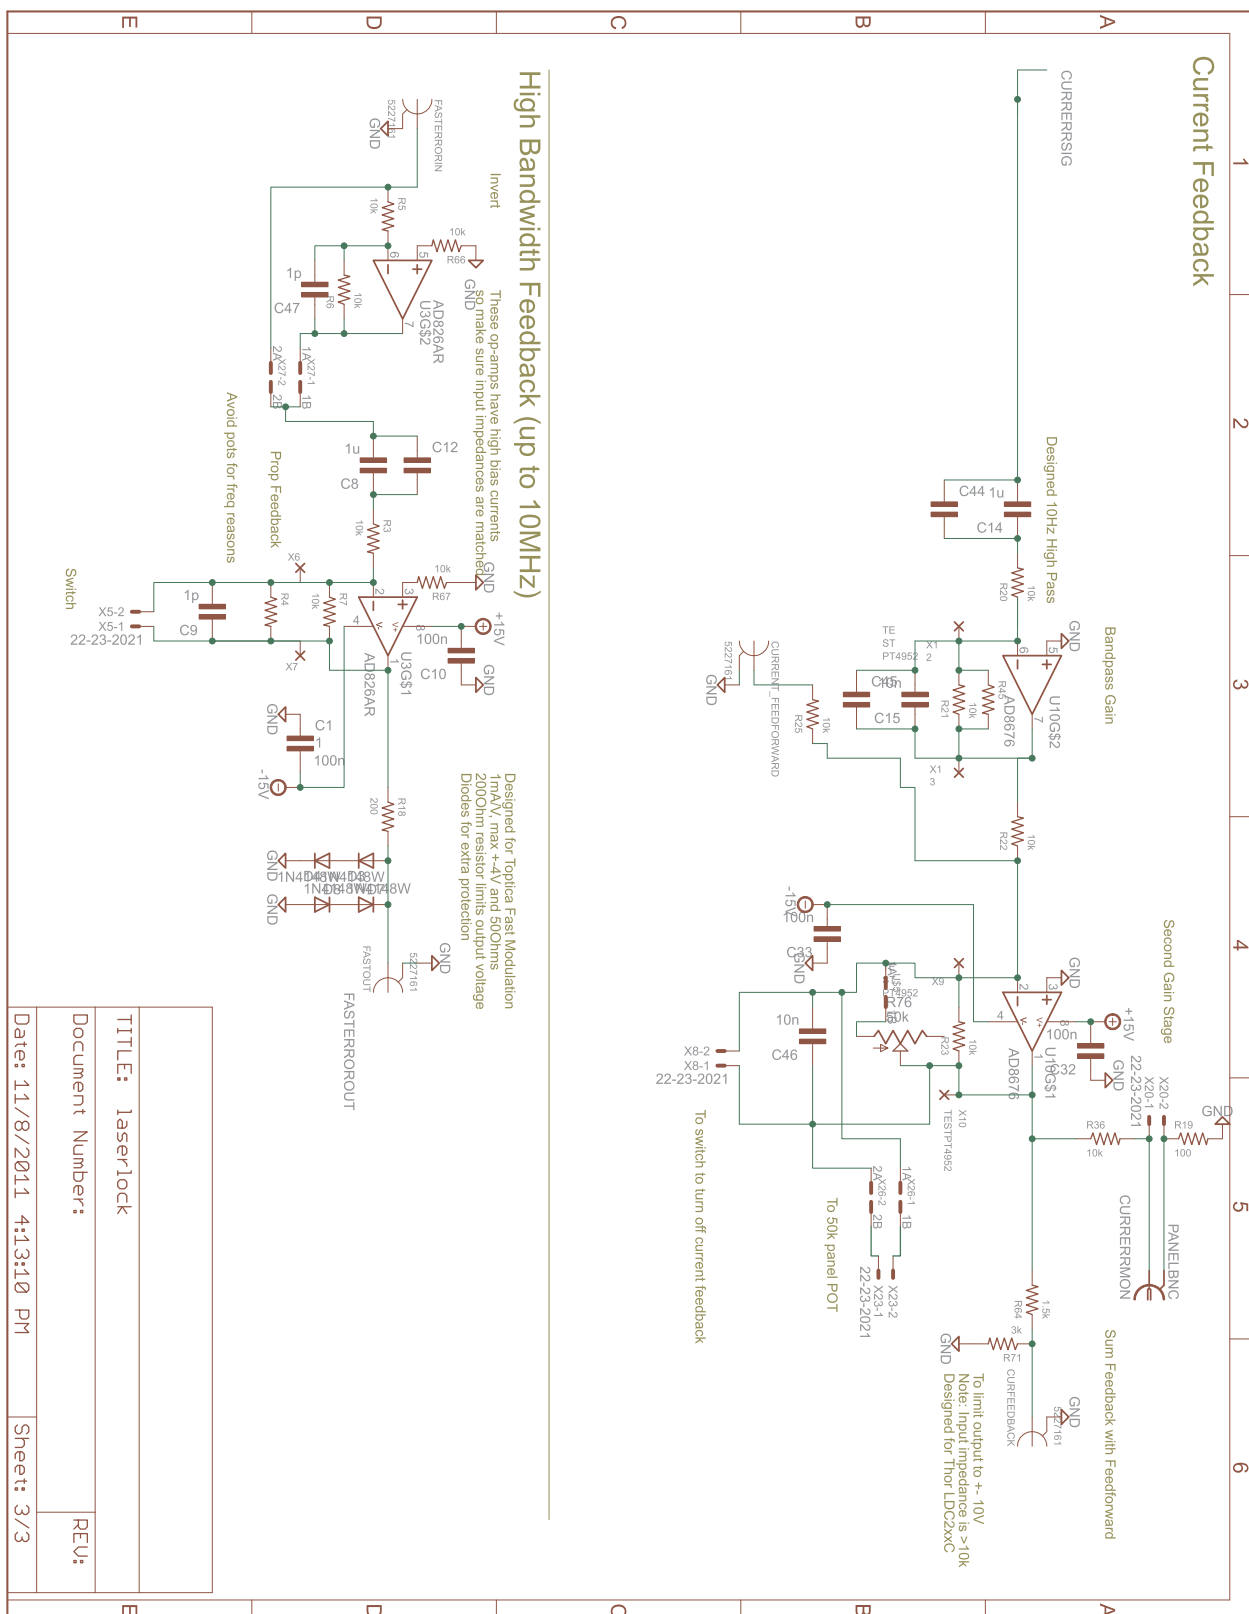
Current Feedback

CURRERRSIG

Designed 10Hz High Pass

C44 1u
C14
R20 10k

Bandpass Gain

GND
U10G$2
AD8676
TE ST PT4952
X1 2
C45 10n
C15
R21
R45 10k
X1 3
R25 10k
CURRENT_FEEDFORWARD
5227161
GND
R22 10k

Second Gain Stage

-15V
100n
C33
GND
X9
R76 50k
TEST PT4952
R23 10k
X10 TESTPT4952
U10G$1
AD8676
+15V
100n
C32
GND
10n
C46
X8-2
X8-1
22-23-2021
X20-2
X20-1
22-23-2021
R36 10k
R19 100
GND
CURRERRMON
PANELBNC
X26-2 2A 2B
X26-1 1A 1B
X23-2
X23-1
22-23-2021

To switch to turn off current feedback

To 50k panel POT

R64 1.5k
R71 3k
GND
CURFEEDBACK
5227161
GND

Sum Feedback with Feedforward

To limit output to +- 10V
Note: Input impedance is >10k
Designed for Thor LDC2xxC

High Bandwidth Feedback (up to 10MHz)

FASTERRORIN
5227161
GND
Invert
R5 10k
R66 10k
GND
1p
C47
R6 10k
AD826AR
U3G$2
X27-2 2A 2B
X27-1 1A 1B

These op-amps have high bias currents
so make sure input impedances are matched

1u
C8
C12
R3 10k
R67 10k
GND
+15V
100n
C10
GND
U3G$1
AD826AR
X6
R4
R7 10k
1p
C9
X7
X5-2
X5-1
22-23-2021
Switch
Prop Feedback
Avoid pots for freq reasons
GND
C1
100n
-15V
R18 200

Designed for Toptica Fast Modulation
1mA/V, max +-4V and 50Ohms
200Ohm resistor limits output voltage
Diodes for extra protection

GND
1N4148W
GND
1N4148W
FASTOUT
5227161
GND
FASTERROROUT

TITLE: laserlock
Document Number:
REV:
Date: 11/8/2011 4:13:10 PM
Sheet: 3/3

A B C D E
1 2 3 4 5 6